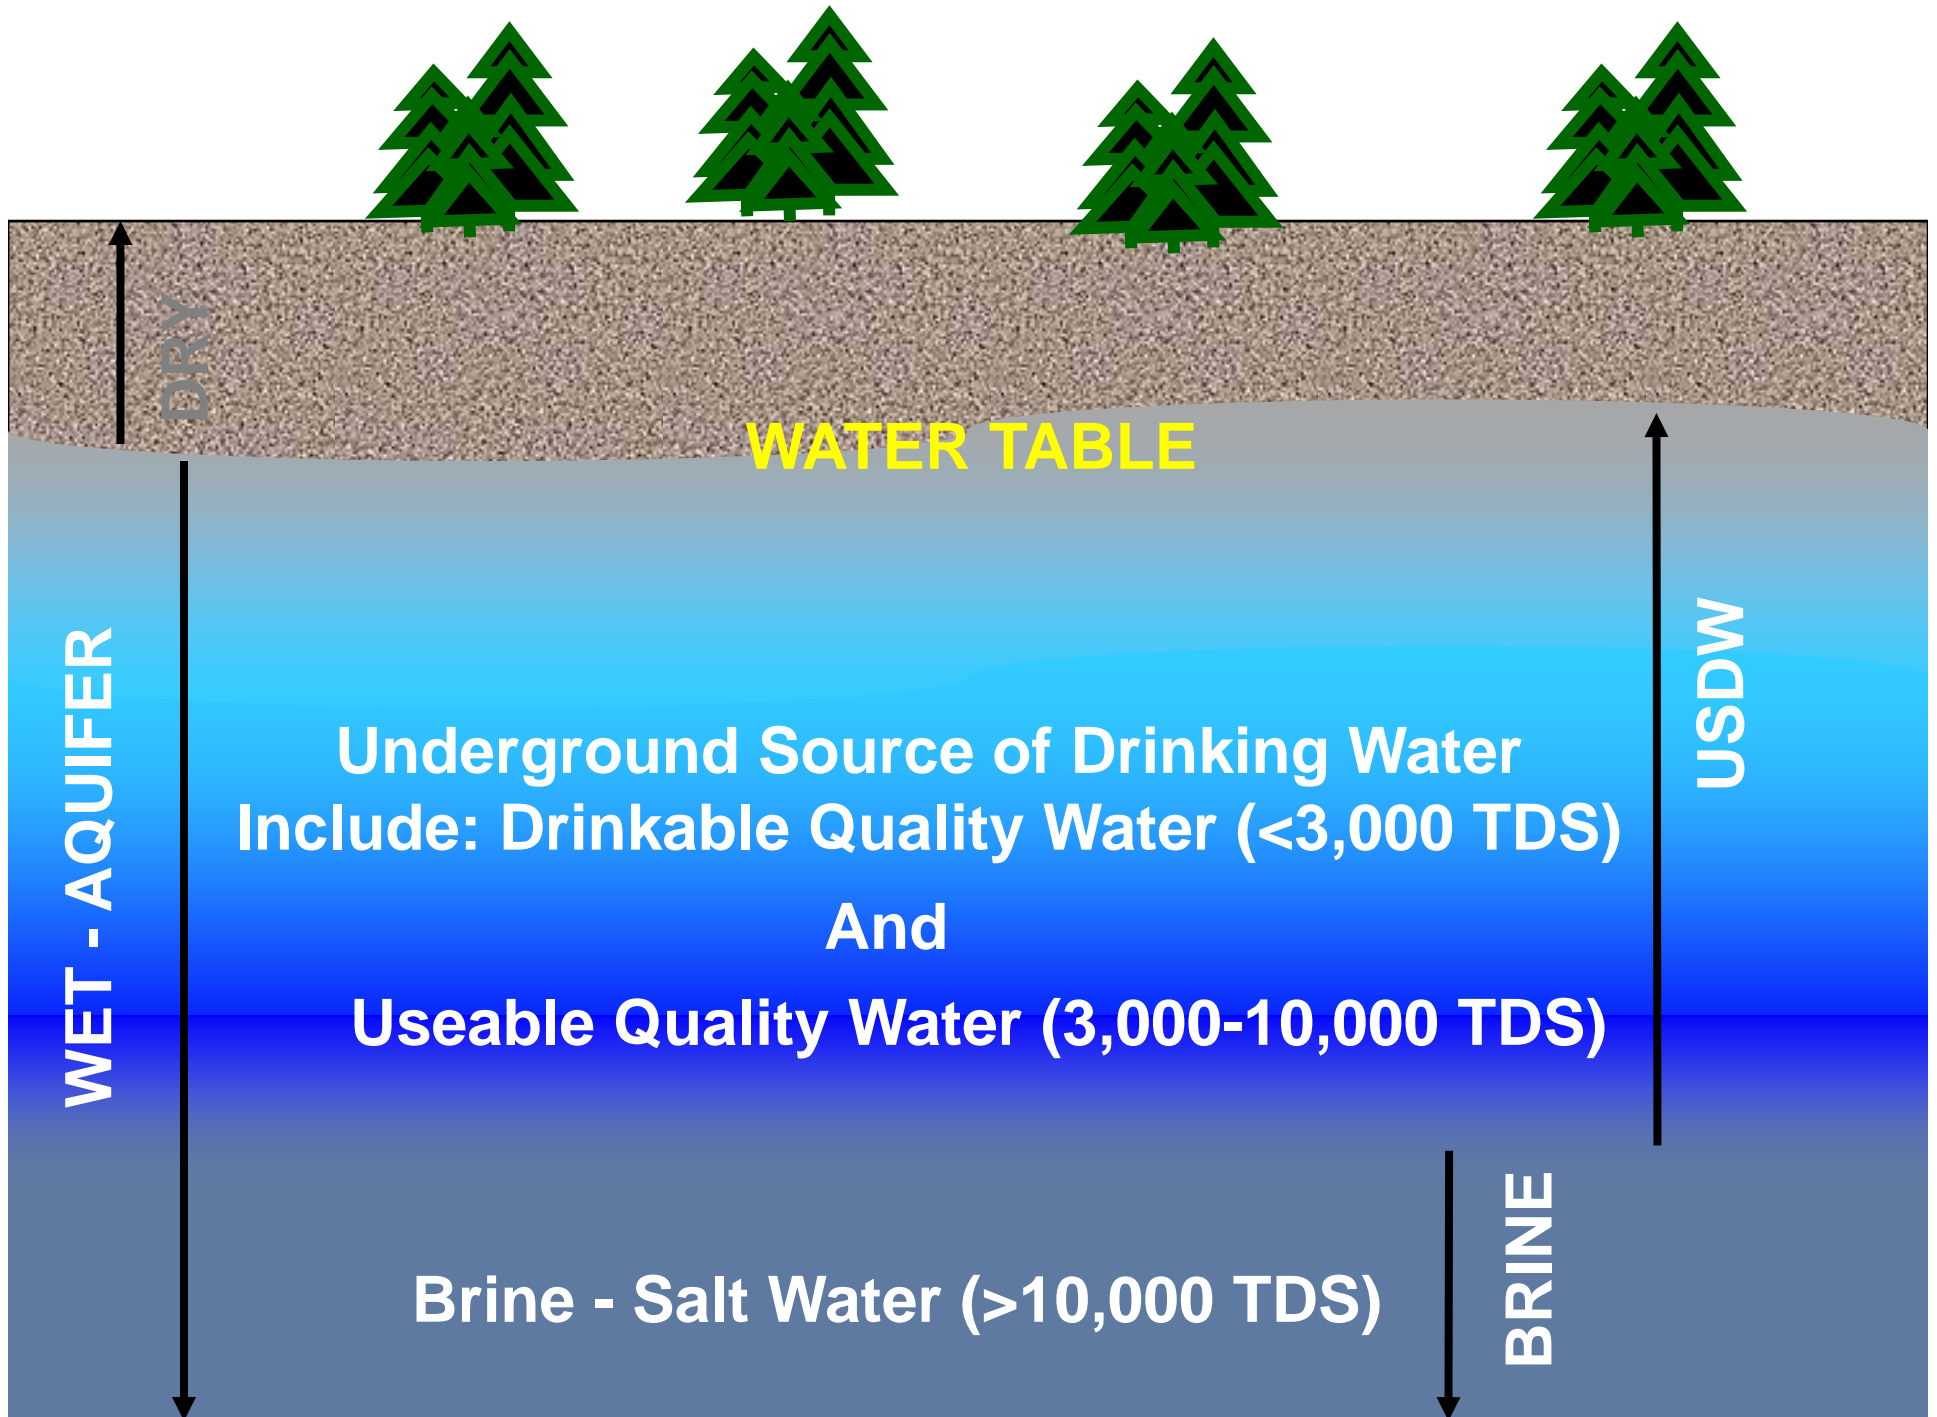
DRY

WATER TABLE

WET - AQUIFER

USDW

Underground Source of Drinking Water
Include: Drinkable Quality Water (<3,000 TDS)

And

Useable Quality Water (3,000-10,000 TDS)

BRINE

Brine - Salt Water (>10,000 TDS)